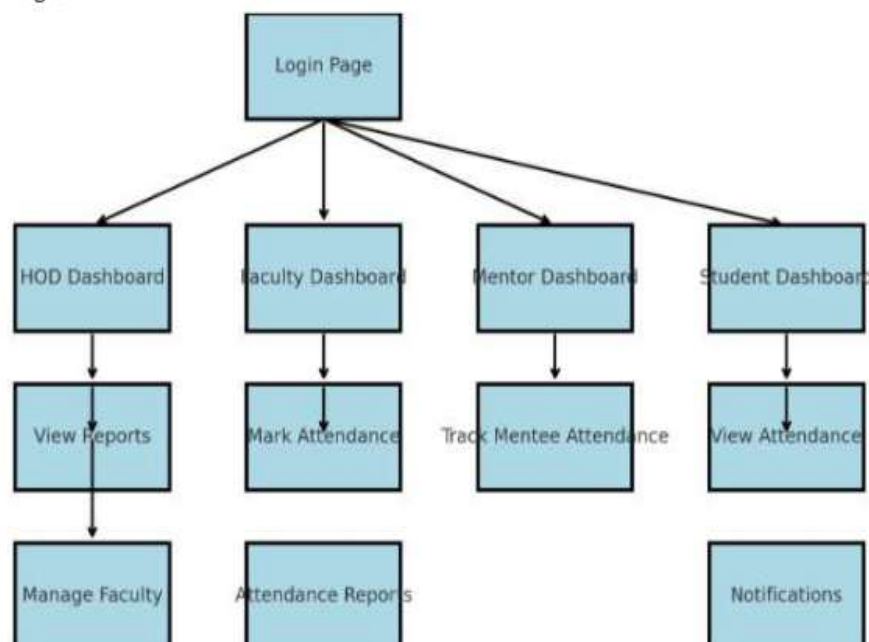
Login Page

HOD Dashboard

Faculty Dashboard

Mentor Dashboard

Student Dashboard

View Reports

Mark Attendance

Track Mentee Attendance

View Attendance

Manage Faculty

Attendance Reports

Notifications